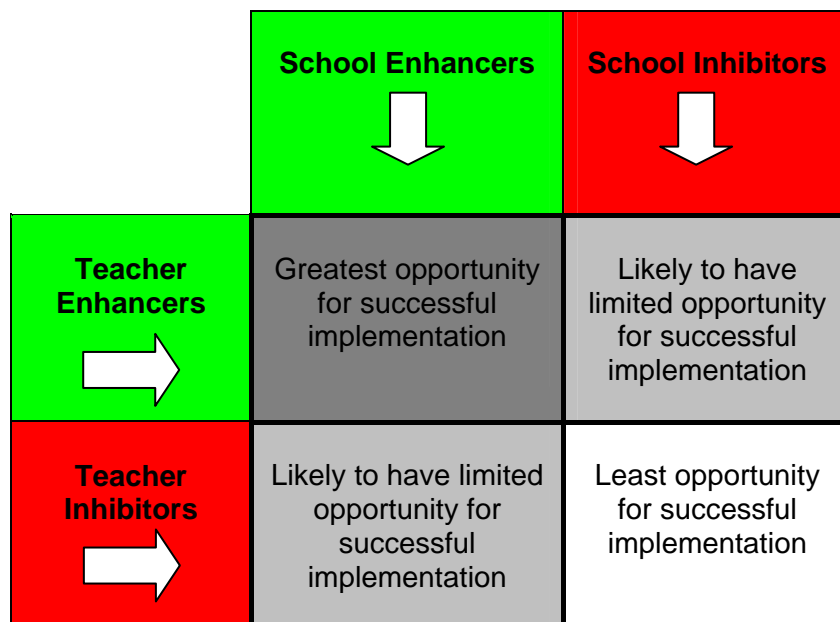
| | School Enhancers | School Inhibitors |
|---|---|---|
| Teacher Enhancers | Greatest opportunity for successful implementation | Likely to have limited opportunity for successful implementation |
| Teacher Inhibitors | Likely to have limited opportunity for successful implementation | Least opportunity for successful implementation |